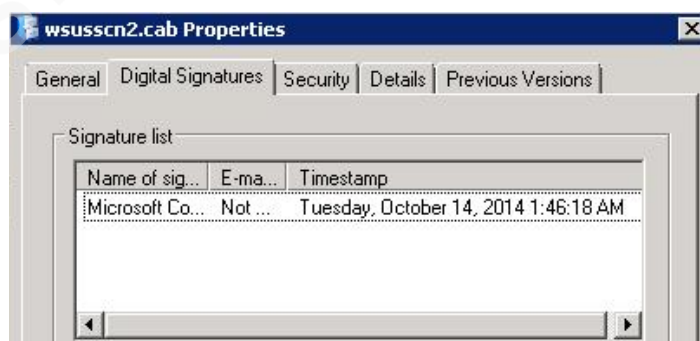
wsusscn2.cab Properties

General | Digital Signatures | Security | Details | Previous Versions

Signature list

| Name of sig... | E-ma... | Timestamp |
|---|---|---|
| Microsoft Co... | Not ... | Tuesday, October 14, 2014 1:46:18 AM |